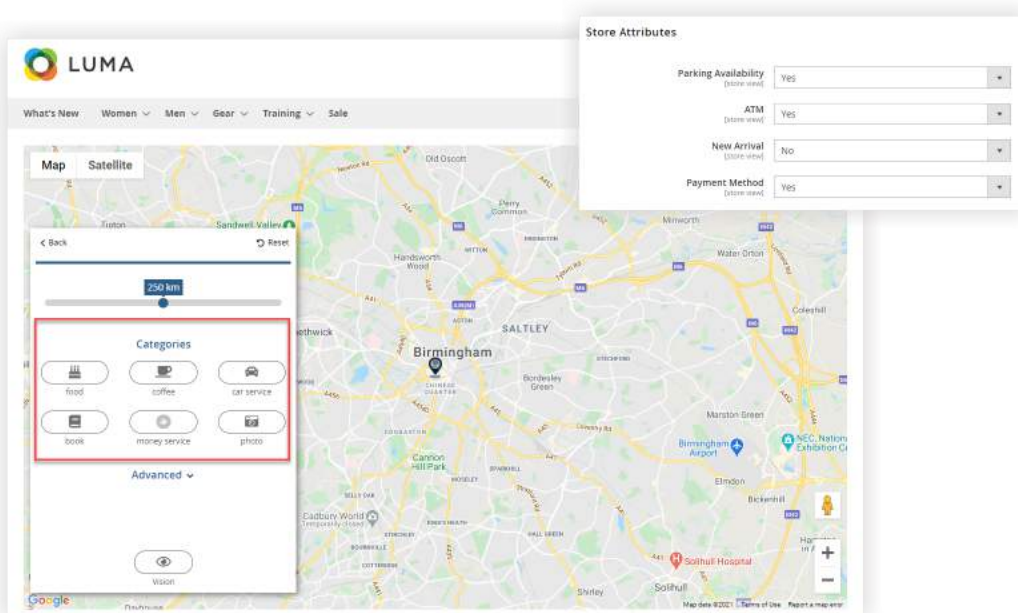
LUMA

What's New Women Men Gear Training Sale

Map Satellite

Store Attributes

Parking Availability [store view] Yes

ATM [store view] Yes

New Arrival [store view] No

Payment Method [store view] Yes

< Back

Reset

250 km

Categories

food

coffee

car service

book

money service

photo

Advanced

Vision

Old Oscott

Perry Common

Minworth

Water Orton

Sandwell Valley

Handsworth Wood

Coleshill

SALTLEY

Birmingham

Bordesley Green

Marston Green

Birmingham Airport

NEC, National Exhibition C

Cannon Hill Park

Elmdon

Bickenhill

Cadbury World

Solihull Hospital

Solihull

Shirley

Google

Map data ©2021 Terms of Use Report a map error